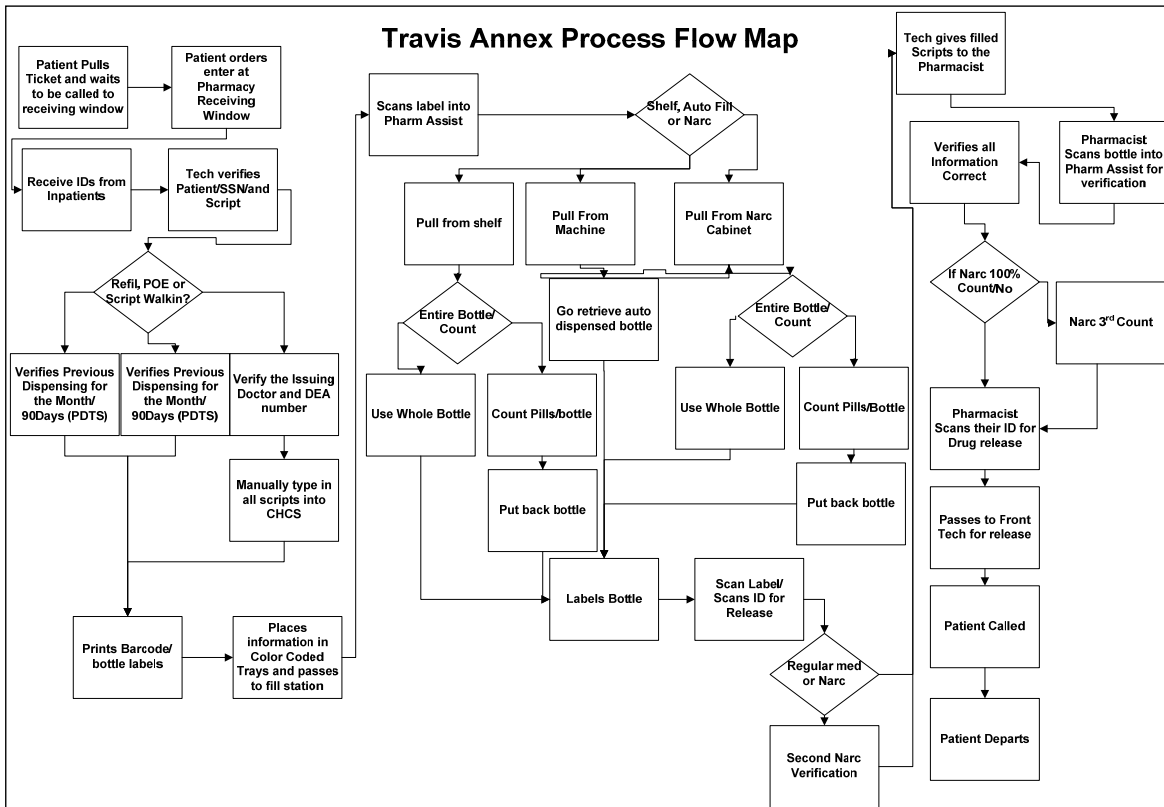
Travis Annex Process Flow Map

Patient Pulls Ticket and waits to be called to receiving window

Patient orders enter at Pharmacy Receiving Window

Receive IDs from Inpatients

Tech verifies Patient/SSN/and Script

Refil, POE or Script Walkin?

Verifies Previous Dispensing for the Month/ 90Days (PDTS)

Verifies Previous Dispensing for the Month/ 90Days (PDTS)

Verify the Issuing Doctor and DEA number

Manually type in all scripts into CHCS

Prints Barcode/ bottle labels

Places information in Color Coded Trays and passes to fill station

Scans label into Pharm Assist

Shelf, Auto Fill or Narc

Pull from shelf

Pull From Machine

Pull From Narc Cabinet

Entire Bottle/ Count

Go retrieve auto dispensed bottle

Entire Bottle/ Count

Use Whole Bottle

Count Pills/bottle

Use Whole Bottle

Count Pills/Bottle

Put back bottle

Put back bottle

Labels Bottle

Scan Label/ Scans ID for Release

Regular med or Narc

Second Narc Verification

Tech gives filled Scripts to the Pharmacist

Verifies all Information Correct

Pharmacist Scans bottle into Pharm Assist for verification

If Narc 100% Count/No

Narc 3$^{rd}$ Count

Pharmacist Scans their ID for Drug release

Passes to Front Tech for release

Patient Called

Patient Departs